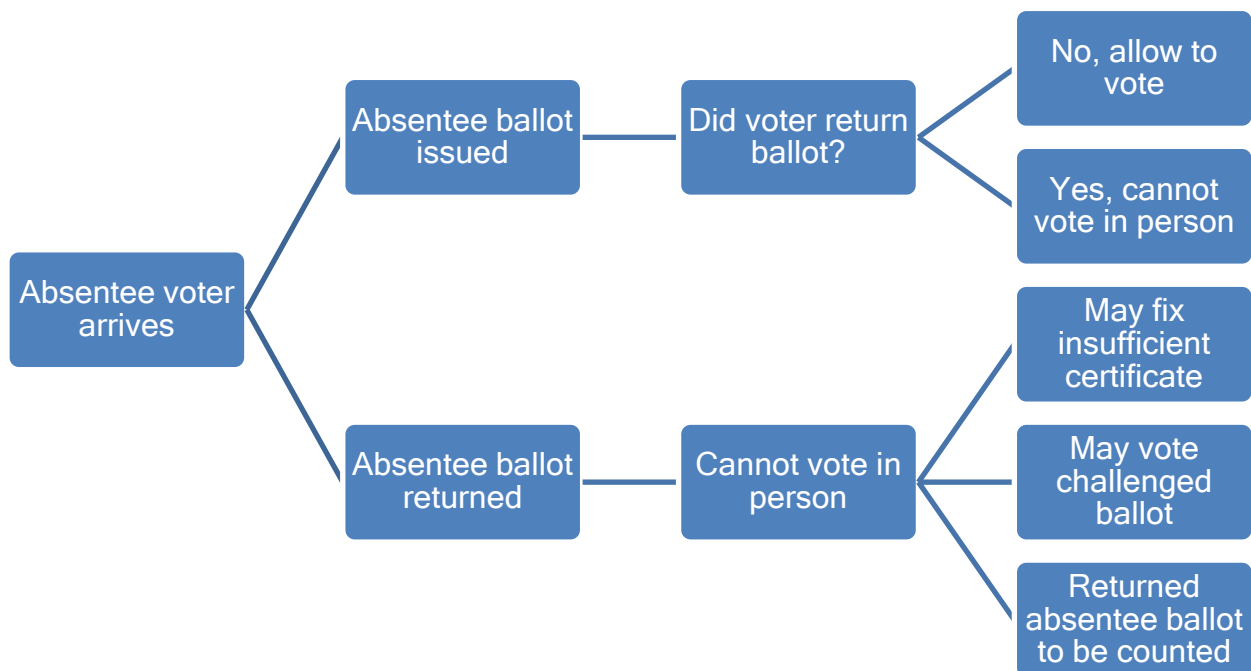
Absentee voter arrives

Absentee ballot issued

Did voter return ballot?

No, allow to vote

Yes, cannot vote in person

Absentee ballot returned

Cannot vote in person

May fix insufficient certificate

May vote challenged ballot

Returned absentee ballot to be counted